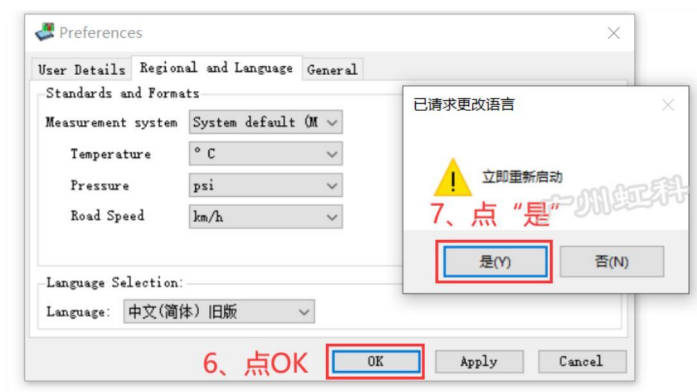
Preferences

User Details | Regional and Language | General

Standards and Formats

Measurement system: System default (M

Temperature: ° C

Pressure: psi

Road Speed: km/h

Language Selection:

Language: 中文(简体)旧版

6、点OK

OK | Apply | Cancel

已请求更改语言

立即重新启动

7、点“是”

州虹科

是(Y) | 否(N)